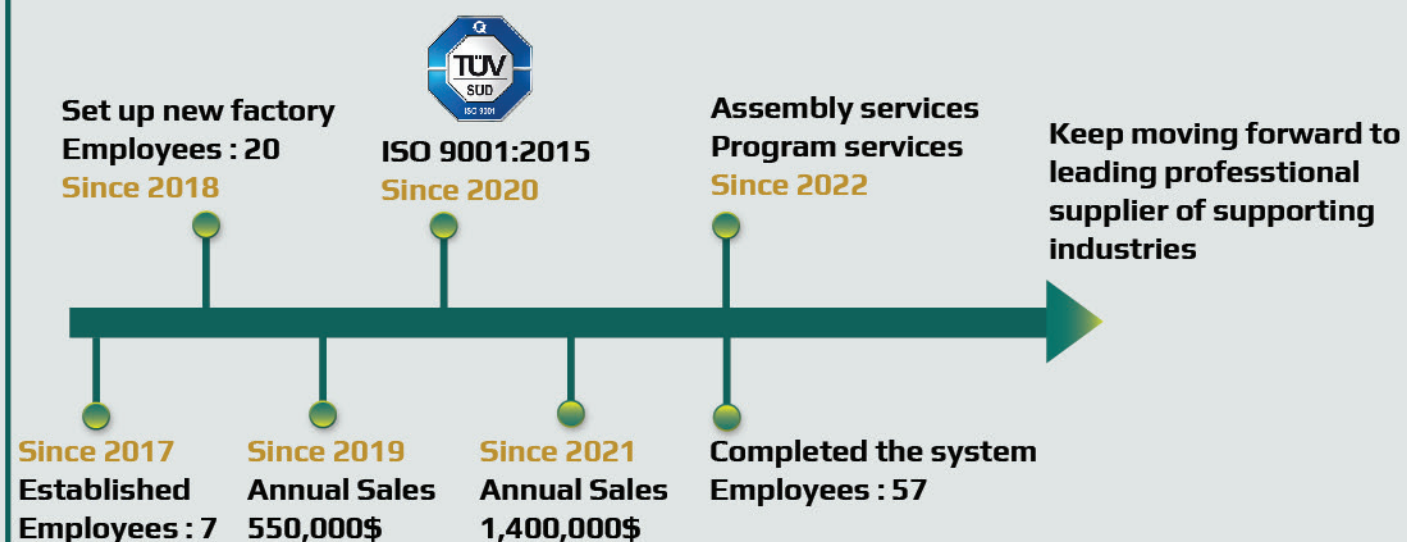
Q
TÜV
SÜD
ISO 9001

Set up new factory
Employees : 20
Since 2018

ISO 9001:2015
Since 2020

Assembly services
Program services
Since 2022

Keep moving forward to leading professtional supplier of supporting industries

Since 2017
Established
Employees : 7

Since 2019
Annual Sales
550,000$

Since 2021
Annual Sales
1,400,000$

Completed the system
Employees : 57